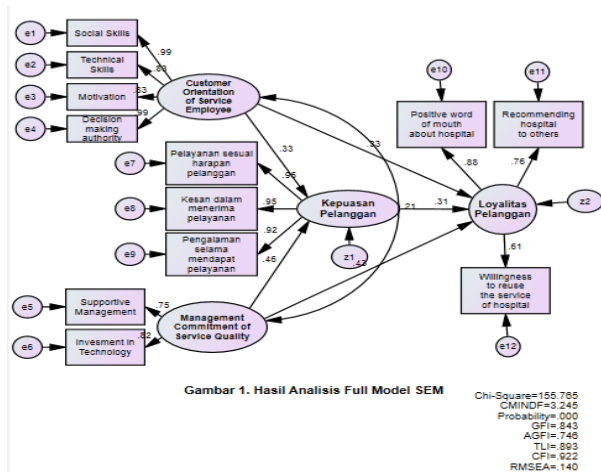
e1
Social Skills
e2
Technical Skills
e3
Motivation
e4
Decision making authority
.99
.80
.83
.99
Customer Orientation of Service Employee
e10
e11
Positive word of mouth about hospital
Recommending hospital to others
.33
.33
e7
Pelayanan sesuai harapan pelanggan
.96
.88
.76
e8
Kesan dalam menerima pelayanan
.95
Kepuasan Pelanggan
.21
.31
Loyalitas Pelanggan
z2
e9
Pengalaman selama mendapat pelayanan
.92
.46
z1
.42
.61
Willingness to reuse the service of hospital
e5
Supportive Management
.75
Management Commitment of Service Quality
e6
Invesment in Technology
.82
e12
Gambar 1. Hasil Analisis Full Model SEM
Chi-Square=155.765
CMINDF=3.245
Probability=.000
GFI=.843
AGFI=.746
TLI=.893
CFI=.922
RMSEA=.140